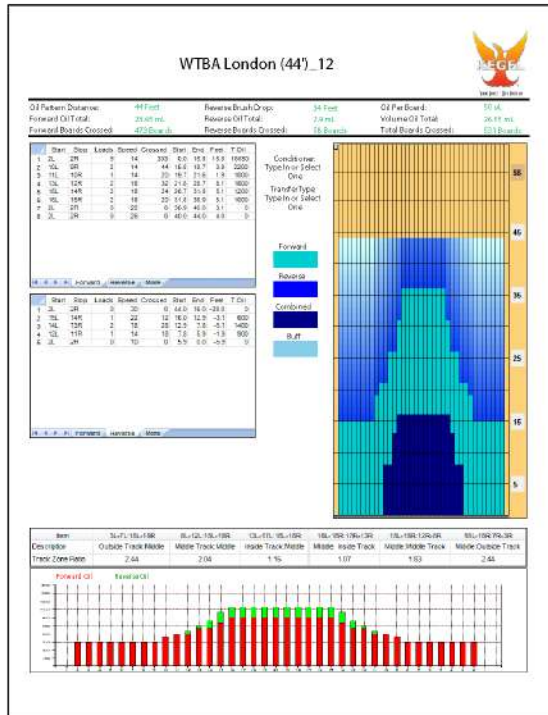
WTBA London (44')_12

KEGEL

| Oil Pattern Distance: | 44 Feet | Reverse Brush Drop: | 34 Feet | Oil Per Board: | 50 uL |
|---|---|---|---|---|---|
| Forward Oil Total: | 23.65 mL | Reverse Oil Total: | 2.4 mL | Volume Oil Total: | 26.11 mL |
| Forward Boards Crossed: | 473 Boards | Reverse Boards Crossed: | 58 Boards | Total Boards Crossed: | 531 Boards |

| | Start | Stop | Loads | Speed | Crossed | Start | End | Feet | T.Oil |
|---|---|---|---|---|---|---|---|---|---|
| 1 | 2L | 2R | 5 | 14 | 390 | 0.0 | 15.5 | 15.5 | 19650 |
| 2 | 10L | 8R | 3 | 14 | 44 | 15.6 | 18.7 | 3.9 | 2200 |
| 3 | 11L | 10R | 1 | 14 | 20 | 19.7 | 21.6 | 1.9 | 1000 |
| 4 | 13L | 12R | 2 | 18 | 32 | 21.6 | 26.7 | 5.1 | 1600 |
| 5 | 15L | 14R | 2 | 18 | 24 | 26.7 | 31.8 | 5.1 | 1200 |
| 6 | 16L | 15R | 2 | 18 | 20 | 31.8 | 36.9 | 5.1 | 1000 |
| 7 | 2L | 2R | 0 | 26 | 0 | 36.9 | 40.0 | 3.1 | 0 |
| 8 | 2L | 2R | 0 | 26 | 0 | 40.0 | 44.0 | 4.0 | 0 |

Forward Reverse Mode

| | Start | Stop | Loads | Speed | Crossed | Start | End | Feet | T.Oil |
|---|---|---|---|---|---|---|---|---|---|
| 1 | 2L | 2R | 0 | 30 | 0 | 44.0 | 16.0 | -28.0 | 0 |
| 2 | 15L | 14R | 1 | 22 | 12 | 16.0 | 12.9 | -3.1 | 600 |
| 3 | 14L | 13R | 2 | 18 | 28 | 12.9 | 7.8 | -5.1 | 1400 |
| 4 | 12L | 11R | 1 | 14 | 18 | 7.8 | 5.9 | -1.9 | 900 |
| 5 | 2L | 2R | 0 | 10 | 0 | 5.9 | 0.0 | -5.9 | 0 |

Forward Reverse Mode

Conditioner Type In or Select One

Transfer Type Type In or Select One

Forward

Reverse

Combined

Buff

55
45
35
25
15
5

| Item | 3L-7L:13L-18R | 8L-12L:13L-18R | 13L-17L:18L-18R | 18L-18R:17R-13R | 13L-18R:12R-8R | 18L-18R:7R-3R |
|---|---|---|---|---|---|---|
| Description | Outside Track:Middle | Middle Track:Middle | Inside Track:Middle | Middle:Inside Track | Middle:Middle Track | Middle:Outside Track |
| Track Zone Ratio | 2.44 | 2.04 | 1.15 | 1.07 | 1.83 | 2.44 |

Forward Oil Reverse Oil